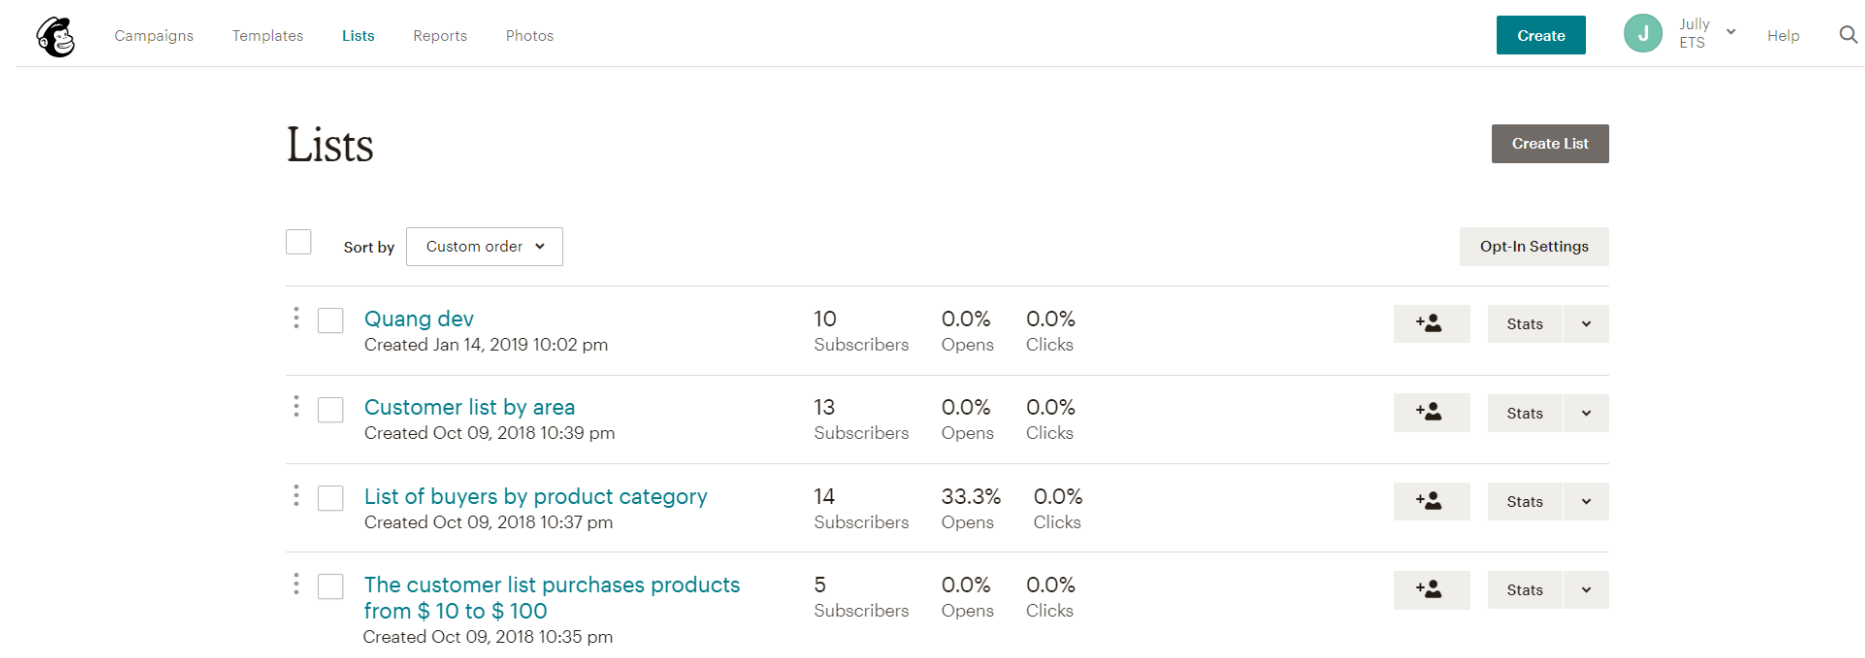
Campaigns Templates Lists Reports Photos

Create

J Jully ETS

Help

Lists

Create List

Sort by Custom order

Opt-In Settings

Quang dev
Created Jan 14, 2019 10:02 pm
10 Subscribers 0.0% Opens 0.0% Clicks
Stats

Customer list by area
Created Oct 09, 2018 10:39 pm
13 Subscribers 0.0% Opens 0.0% Clicks
Stats

List of buyers by product category
Created Oct 09, 2018 10:37 pm
14 Subscribers 33.3% Opens 0.0% Clicks
Stats

The customer list purchases products from $ 10 to $ 100
Created Oct 09, 2018 10:35 pm
5 Subscribers 0.0% Opens 0.0% Clicks
Stats